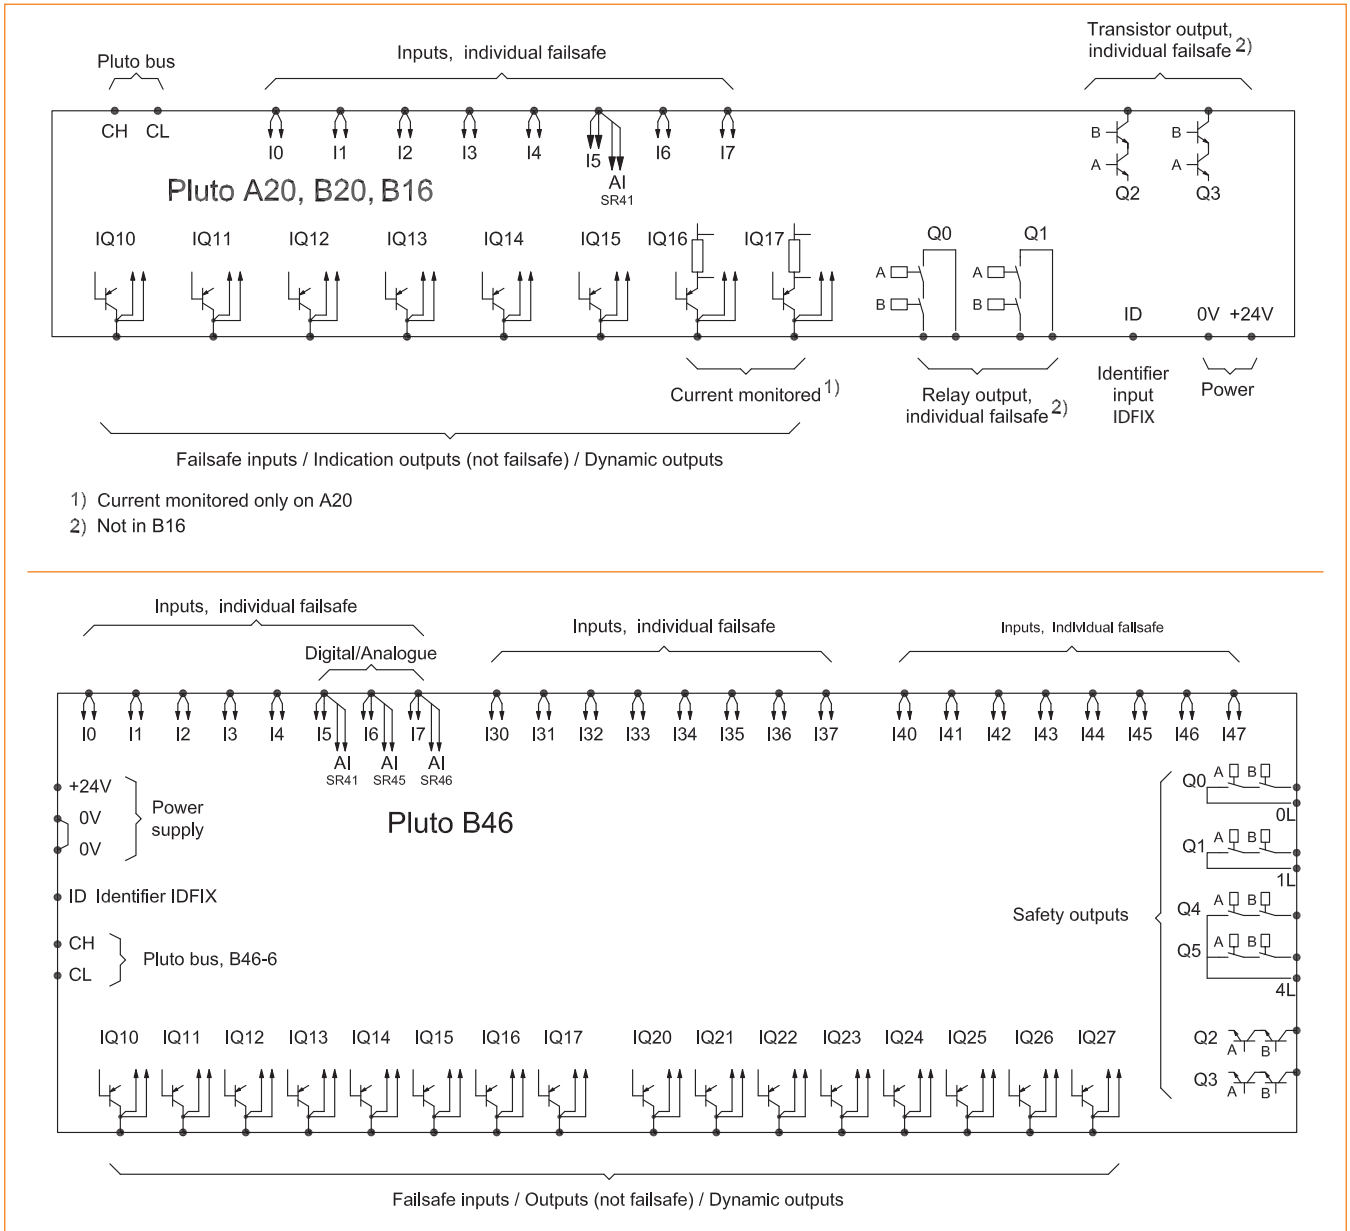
Pluto bus

Inputs, individual failsafe

Transistor output, individual failsafe 2)

CH CL

I0 I1 I2 I3 I4 I5 I6 I7

AI SR41

B A B A

Q2 Q3

Pluto A20, B20, B16

IQ10 IQ11 IQ12 IQ13 IQ14 IQ15 IQ16 IQ17

Q0 Q1

A B A B

ID 0V +24V

Current monitored 1)

Relay output, individual failsafe 2)

Identifier input IDFIX

Power

Failsafe inputs / Indication outputs (not failsafe) / Dynamic outputs

1) Current monitored only on A20
2) Not in B16

Inputs, individual failsafe

Digital/Analogue

Inputs, individual failsafe

Inputs, Individual failsafe

I0 I1 I2 I3 I4 I5 I6 I7 I30 I31 I32 I33 I34 I35 I36 I37 I40 I41 I42 I43 I44 I45 I46 I47

AI SR41 AI SR45 AI SR46

+24V
0V
0V
Power supply

Pluto B46

ID Identifier IDFIX

CH
CL
Pluto bus, B46-6

Q0 A B 0L
Q1 A B 1L
Q4 A B
Q5 A B 4L

Safety outputs

Q2 A B
Q3 A B

IQ10 IQ11 IQ12 IQ13 IQ14 IQ15 IQ16 IQ17 IQ20 IQ21 IQ22 IQ23 IQ24 IQ25 IQ26 IQ27

Failsafe inputs / Outputs (not failsafe) / Dynamic outputs